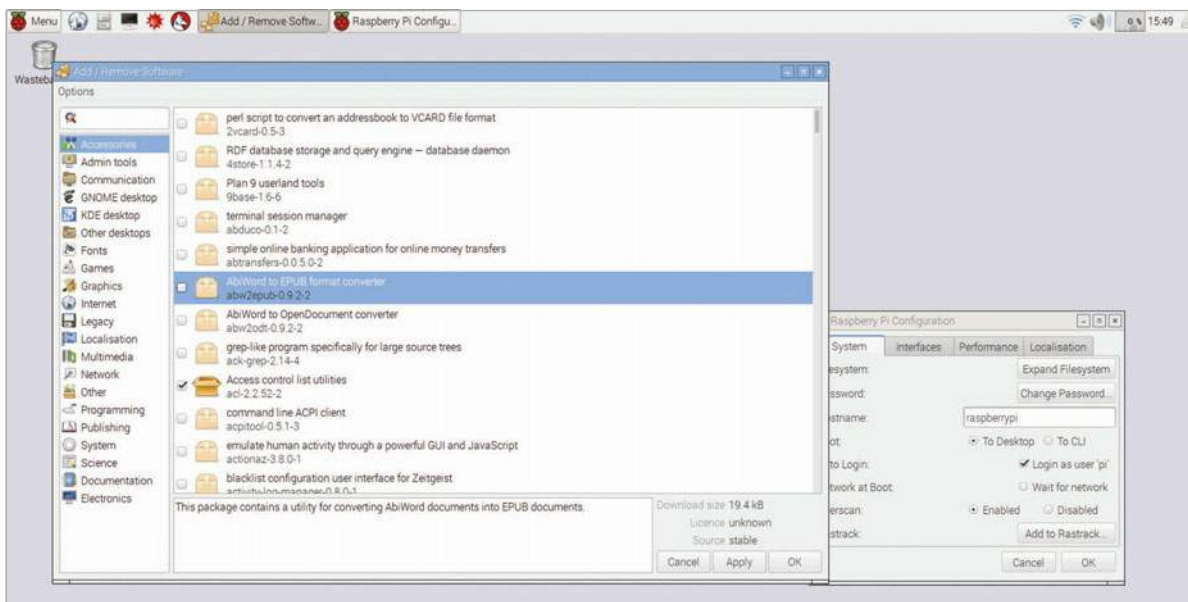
Menu Add / Remove Softw... Raspberry Pi Configu... 15:49

Wasteba

Add / Remove Software

Options

Accessories
Admin tools
Communication
GNOME desktop
KDE desktop
Other desktops
Fonts
Games
Graphics
Internet
Legacy
Localisation
Multimedia
Network
Other
Programming
Publishing
System
Science
Documentation
Electronics

perl script to convert an addressbook to VCARD file format
2vcard-0.5-3
RDF database storage and query engine — database daemon
4store-1.1.4-2
Plan 9 userland tools
9base-1:6-6
terminal session manager
abduco-0.1-2
simple online banking application for online money transfers
abtransfers-0.0.5.0-2
AbiWord to EPUB format converter
abw2epub-0.9.2-2
AbiWord to OpenDocument converter
abw2odt-0.9.2-2
grep-like program specifically for large source trees
ack-grep-2.14-4
Access control list utilities
acl-2.2.52-2
command line ACPI client
acpitool-0.5.1-3
emulate human activity through a powerful GUI and JavaScript
actionaz-3.8.0-1
blacklist configuration user interface for Zeitgeist
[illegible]

This package contains a utility for converting AbiWord documents into EPUB documents.

Download size 19.4 kB
Licence unknown
Source stable

Cancel Apply OK

Raspberry Pi Configuration

System Interfaces Performance Localisation

esystem: Expand Filesystem
ssword: Change Password...
stname: raspberrypi
ot: To Desktop To CLI
to Login: Login as user 'pi'
twork at Boot: Wait for network
erscan: Enabled Disabled
strack: Add to Rastrack...

Cancel OK